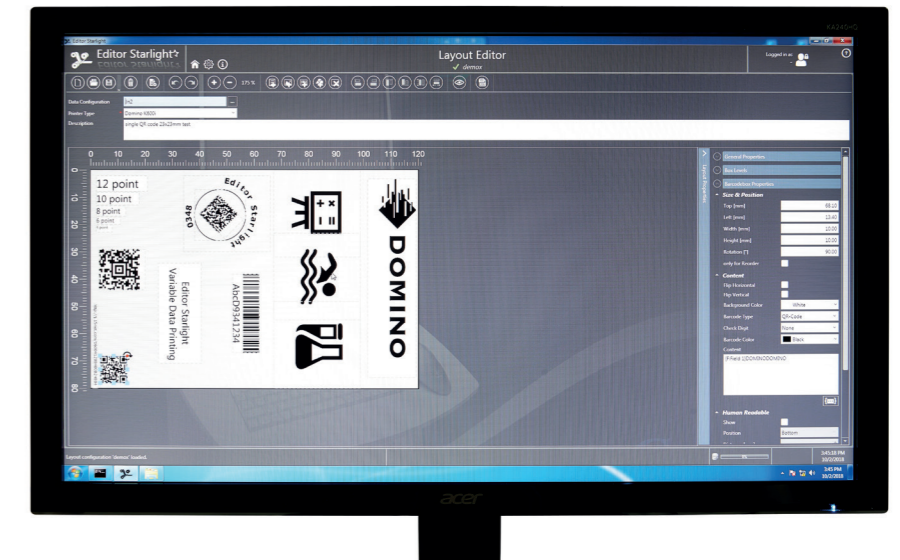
Editor Starlight

Editor Starlight

Layout Editor

✓ demox

Logged in as

175 %

Data Configuration

Printer Type

Domino K600i

Description

simple QR code 25x25mm test

0 10 20 30 40 50 60 70 80 90 100 110 120

12 point

10 point

8 point

6 point

Editor Starlight

0348

Editor Starlight Variable Data Printing

AbcD9341234

DOMINO

General Properties

Box Levels

Barcodebox Properties

Size & Position

Top [mm]

Left [mm]

Width [mm]

Height [mm]

Rotation [°]

only for Reorder

Content

Flip Horizontal

Flip Vertical

Background Color

White

Barcode Type

QR-Code

Check Digit

None

Barcode Color

Black

Content

Human Readable

Show

Position

Bottom

Layout configuration 'demox' loaded.

acer